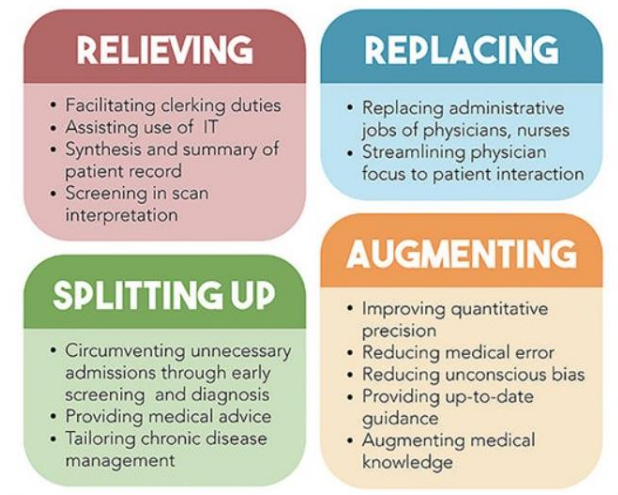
RELIEVING

- Facilitating clerking duties
- Assisting use of IT
- Synthesis and summary of patient record
- Screening in scan interpretation

REPLACING

- Replacing administrative jobs of physicians, nurses
- Streamlining physician focus to patient interaction

SPLITTING UP

- Circumventing unnecessary admissions through early screening and diagnosis
- Providing medical advice
- Tailoring chronic disease management

AUGMENTING

- Improving quantitative precision
- Reducing medical error
- Reducing unconscious bias
- Providing up-to-date guidance
- Augmenting medical knowledge